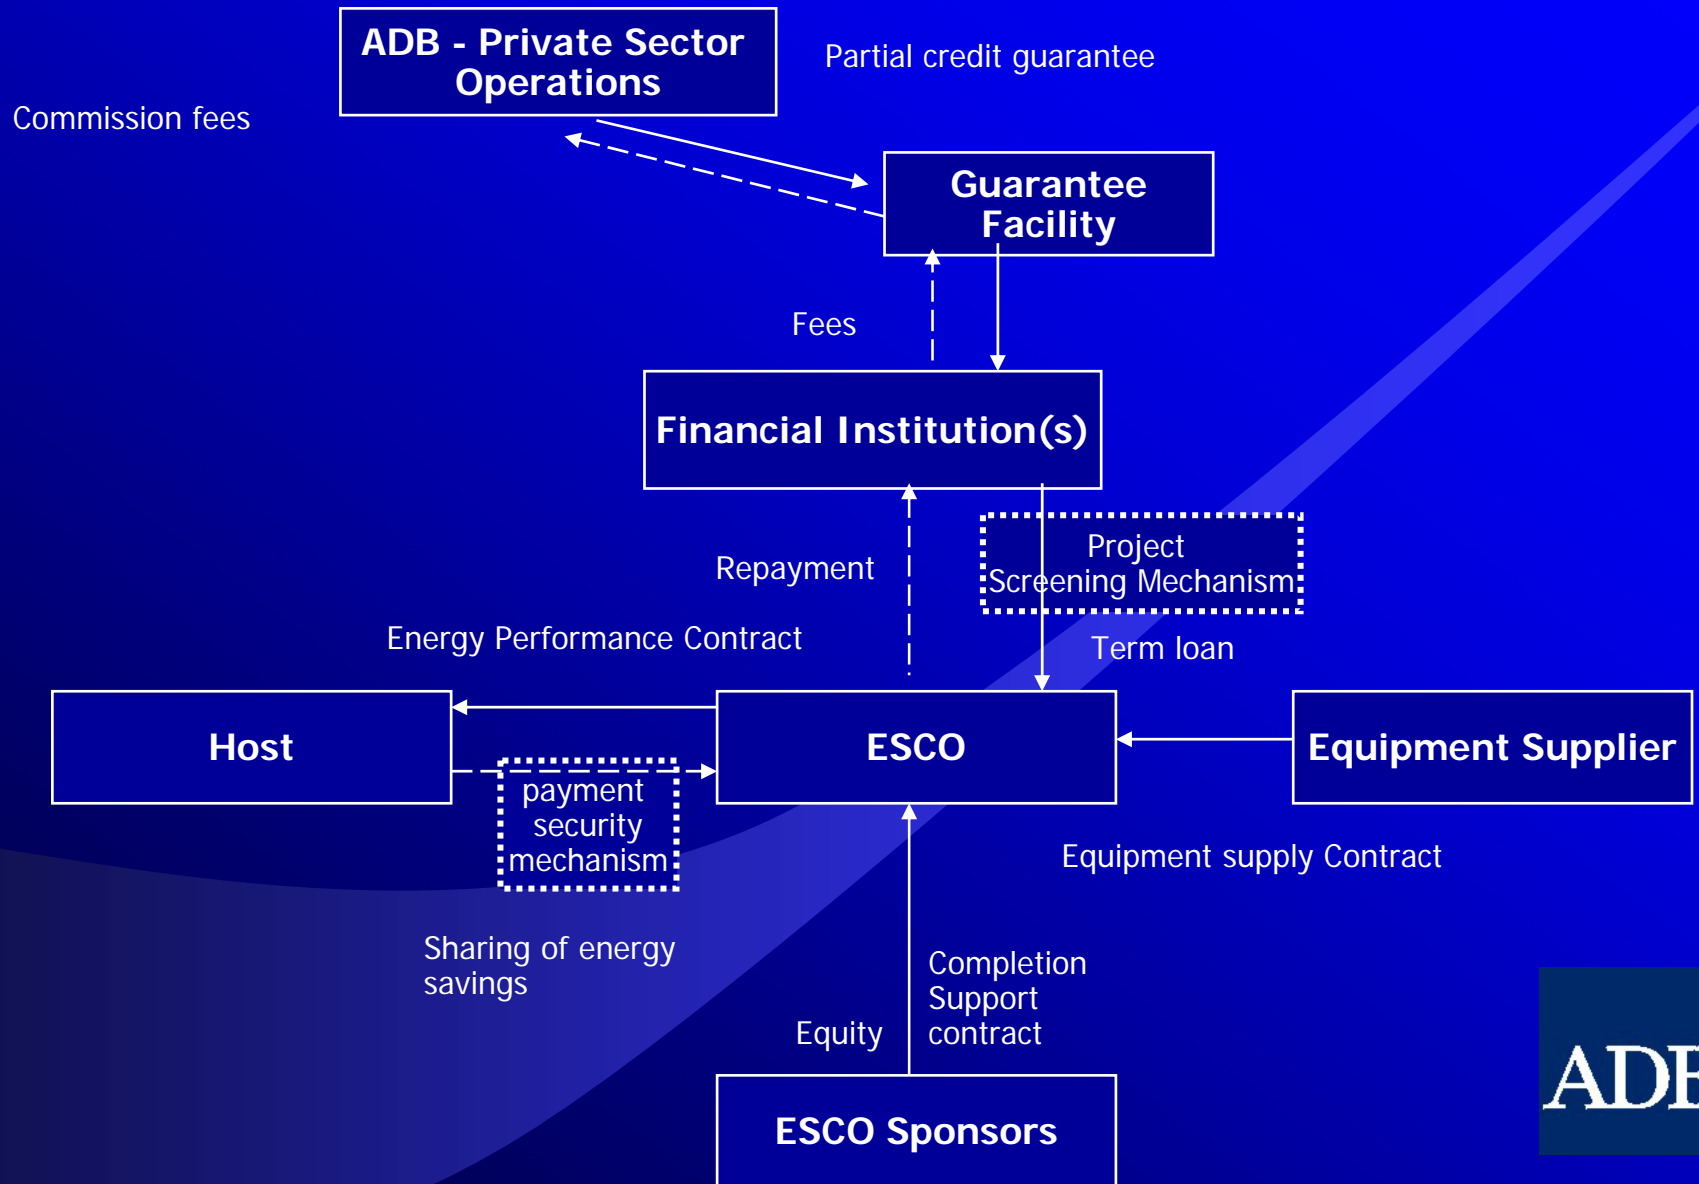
ADB - Private Sector Operations

Partial credit guarantee

Commission fees

Guarantee Facility

Fees

Financial Institution(s)

Project Screening Mechanism

Repayment

Energy Performance Contract

Term loan

Host

ESCO

Equipment Supplier

payment security mechanism

Equipment supply Contract

Sharing of energy savings

Completion Support contract

Equity

ESCO Sponsors

ADB